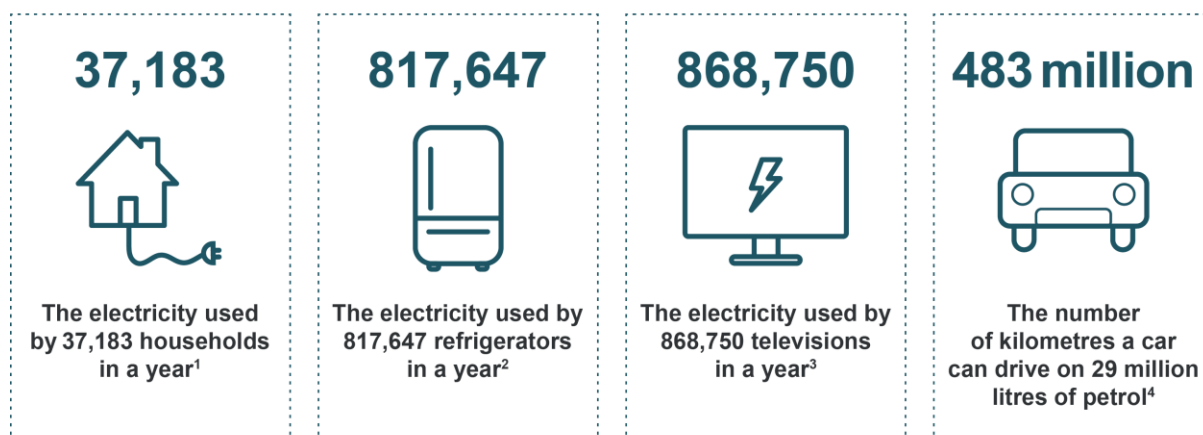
37,183

The electricity used by 37,183 households in a year$^1$

817,647

The electricity used by 817,647 refrigerators in a year$^2$

868,750

The electricity used by 868,750 televisions in a year$^3$

483 million

The number of kilometres a car can drive on 29 million litres of petrol$^4$